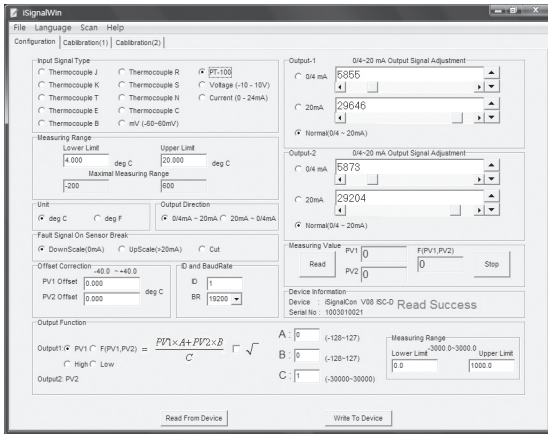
iSignalWin

File Language Scan Help

Configuration | Calibbration(1) | Calibbration(2)

Input Signal Type
Thermocouple J
Thermocouple R
PT-100
Thermocouple K
Thermocouple S
Voltage (-10 ~ 10V)
Thermocouple T
Thermocouple N
Current (0 - 24mA)
Thermocouple E
Thermocouple C
Thermocouple B
mV (-60~60mV)

Measuring Range
Lower Limit
Upper Limit
4.000 deg C
20.000 deg C
Maximal Measuring Range
-200
600

Unit
deg C
deg F

Output Direction
0/4mA ~ 20mA
20mA ~ 0/4mA

Fault Signal On Sensor Break
DownScale(0mA)
UpScale(>20mA)
Cut

Offset Correction -40.0 ~ +40.0
PV1 Offset 0.000
PV2 Offset 0.000
deg C

ID and BaudRate
ID 1
BR 19200

Output-1 0/4~20 mA Output Signal Adjustment
0/4 mA 5855
20mA 29646
Normal(0/4 ~ 20mA)

Output-2 0/4~20 mA Output Signal Adjustment
0/4 mA 5873
20mA 29204
Normal(0/4 ~ 20mA)

Measuring Value
Read
PV1 0
PV2 0
F(PV1,PV2)
0
Stop

Device Information
Device : iSignalCon V08 ISC-D
Serial No : 1003010021
Read Success

Output Function
Output1: PV1 F(PV1,PV2) = $\frac{PV1 \times A + PV2 \times B}{C}$ $\sqrt{\ }$
High Low
Output2: PV2

A : 0 (-128~127)
B : 0 (-128~127)
C : 1 (-30000~30000)

Measuring Range
-3000.0~3000.0
Lower Limit
Upper Limit
0.0
1000.0

Read From Device
Write To Device